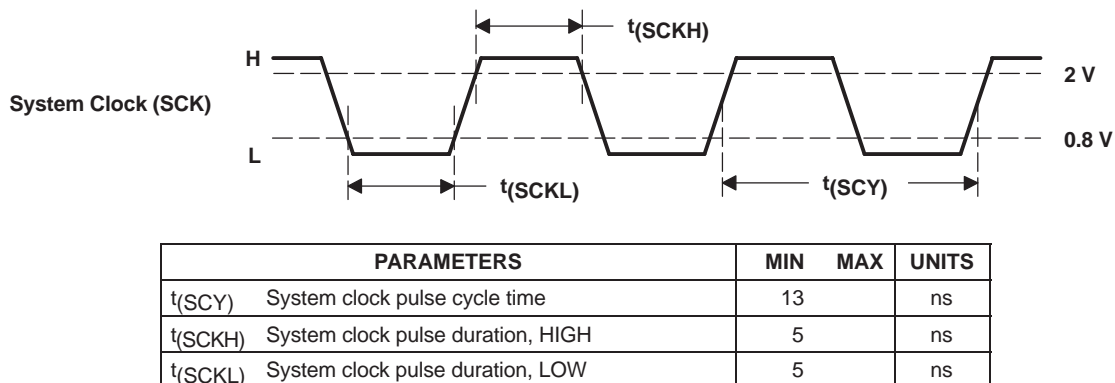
$t_{(SCKH)}$

H

System Clock (SCK)

L

2 V

0.8 V

$t_{(SCKL)}$

$t_{(SCY)}$

| PARAMETERS | | MIN | MAX | UNITS |
|---|---|---|---|---|
| $t_{(SCY)}$ | System clock pulse cycle time | 13 | | ns |
| $t_{(SCKH)}$ | System clock pulse duration, HIGH | 5 | | ns |
| $t_{(SCKL)}$ | System clock pulse duration, LOW | 5 | | ns |